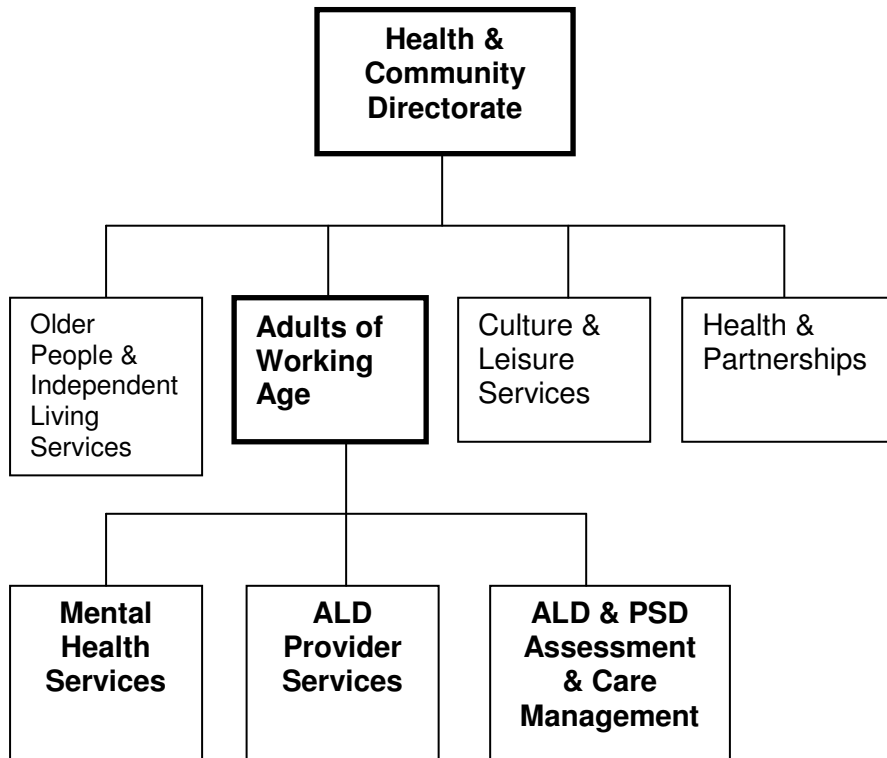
Health & Community Directorate

Older People & Independent Living Services

Adults of Working Age

Culture & Leisure Services

Health & Partnerships

Mental Health Services

ALD Provider Services

ALD & PSD Assessment & Care Management